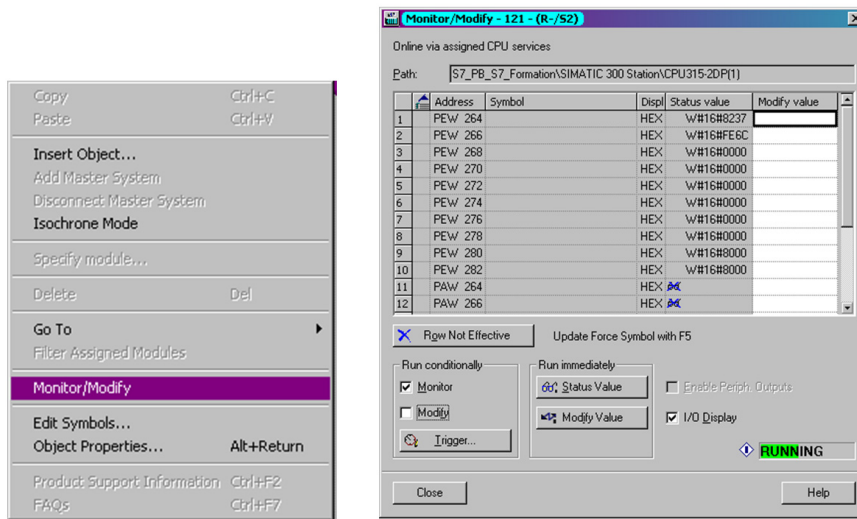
Copy Ctrl+C
Paste Ctrl+V

Insert Object...
Add Master System
Disconnect Master System
Isochrone Mode

Specify module...

Delete Del

Go To
Filter Assigned Modules

Monitor/Modify

Edit Symbols...
Object Properties... Alt+Return

Product Support Information Ctrl+F2
FAQs Ctrl+F7

Monitor/Modify - 121 - (R-/S2)

Online via assigned CPU services

Path: S7_PB_S7_Formation\SIMATIC 300 Station\CPU315-2DP(1)

| | Address | Symbol | Displ | Status value | Modify value |
|---|---|---|---|---|---|
| 1 | PEW 264 | | HEX | W#16#8237 | |
| 2 | PEW 266 | | HEX | W#16#FE6C | |
| 3 | PEW 268 | | HEX | W#16#0000 | |
| 4 | PEW 270 | | HEX | W#16#0000 | |
| 5 | PEW 272 | | HEX | W#16#0000 | |
| 6 | PEW 274 | | HEX | W#16#0000 | |
| 7 | PEW 276 | | HEX | W#16#0000 | |
| 8 | PEW 278 | | HEX | W#16#0000 | |
| 9 | PEW 280 | | HEX | W#16#8000 | |
| 10 | PEW 282 | | HEX | W#16#8000 | |
| 11 | PAW 264 | | HEX | | |
| 12 | PAW 266 | | HEX | | |

Row Not Effective
Update Force Symbol with F5

Run conditionally
Monitor
Modify
Trigger...

Run immediately
Status Value
Modify Value

Enable Periph. Outputs
I/O Display

RUNNING

Close
Help